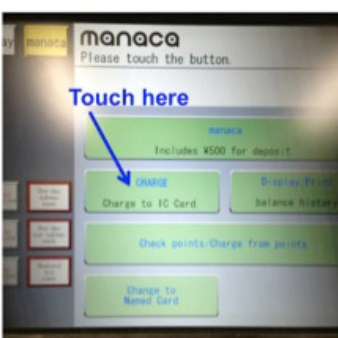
ay manaca

manaca
Please touch the button.

Touch here

manaca
Includes ¥500 for deposit

CHARGE
Charge to IC Card

Display/Print
Balance history

Check points/Charge from points

Change to
Named Card

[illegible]

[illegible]

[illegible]